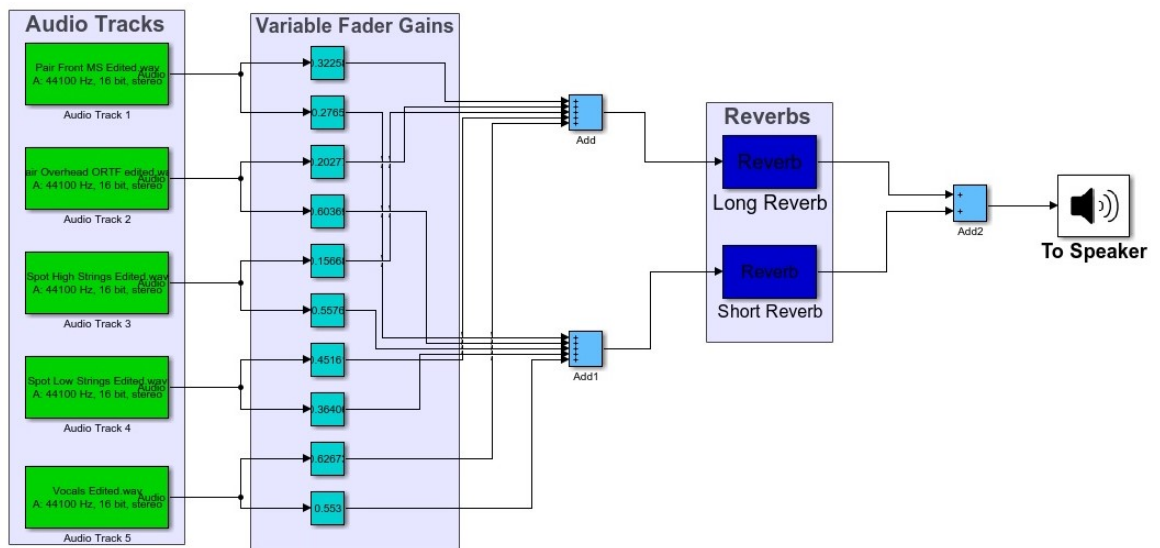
Audio Tracks

Pair Front MS Edited.wav
A: 44100 Hz, 16 bit, stereo
Audio
Audio Track 1

air Overhead ORTF edited.wa
A: 44100 Hz, 16 bit, stereo
Audio
Audio Track 2

Spot High Strings Edited.wav
A: 44100 Hz, 16 bit, stereo
Audio
Audio Track 3

Spot Low Strings Edited.wav
A: 44100 Hz, 16 bit, stereo
Audio
Audio Track 4

Vocals Edited.wav
A: 44100 Hz, 16 bit, stereo
Audio
Audio Track 5

Variable Fader Gains

0.3225
0.2765
0.2027
0.6036
0.1566
0.5576
0.4516
0.3640
0.6267
0.553

Add

Add1

Reverbs

Reverb
Long Reverb

Reverb
Short Reverb

Add2

To Speaker